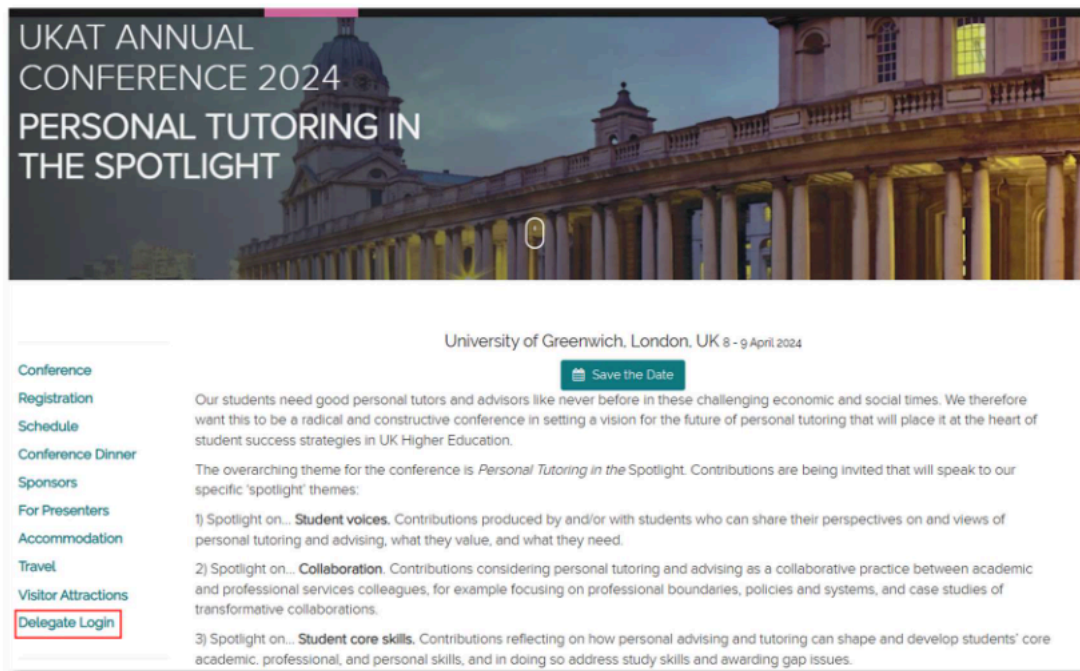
UKAT ANNUAL CONFERENCE 2024

PERSONAL TUTORING IN THE SPOTLIGHT

Conference
Registration
Schedule
Conference Dinner
Sponsors
For Presenters
Accommodation
Travel
Visitor Attractions
Delegate Login

University of Greenwich, London, UK 8 - 9 April 2024

Save the Date

Our students need good personal tutors and advisors like never before in these challenging economic and social times. We therefore want this to be a radical and constructive conference in setting a vision for the future of personal tutoring that will place it at the heart of student success strategies in UK Higher Education.

The overarching theme for the conference is *Personal Tutoring in the* Spotlight. Contributions are being invited that will speak to our specific 'spotlight' themes:

1) Spotlight on... **Student voices.** Contributions produced by and/or with students who can share their perspectives on and views of personal tutoring and advising, what they value, and what they need.

2) Spotlight on... **Collaboration**. Contributions considering personal tutoring and advising as a collaborative practice between academic and professional services colleagues, for example focusing on professional boundaries, policies and systems, and case studies of transformative collaborations.

3) Spotlight on... **Student core skills.** Contributions reflecting on how personal advising and tutoring can shape and develop students' core academic, professional, and personal skills, and in doing so address study skills and awarding gap issues.